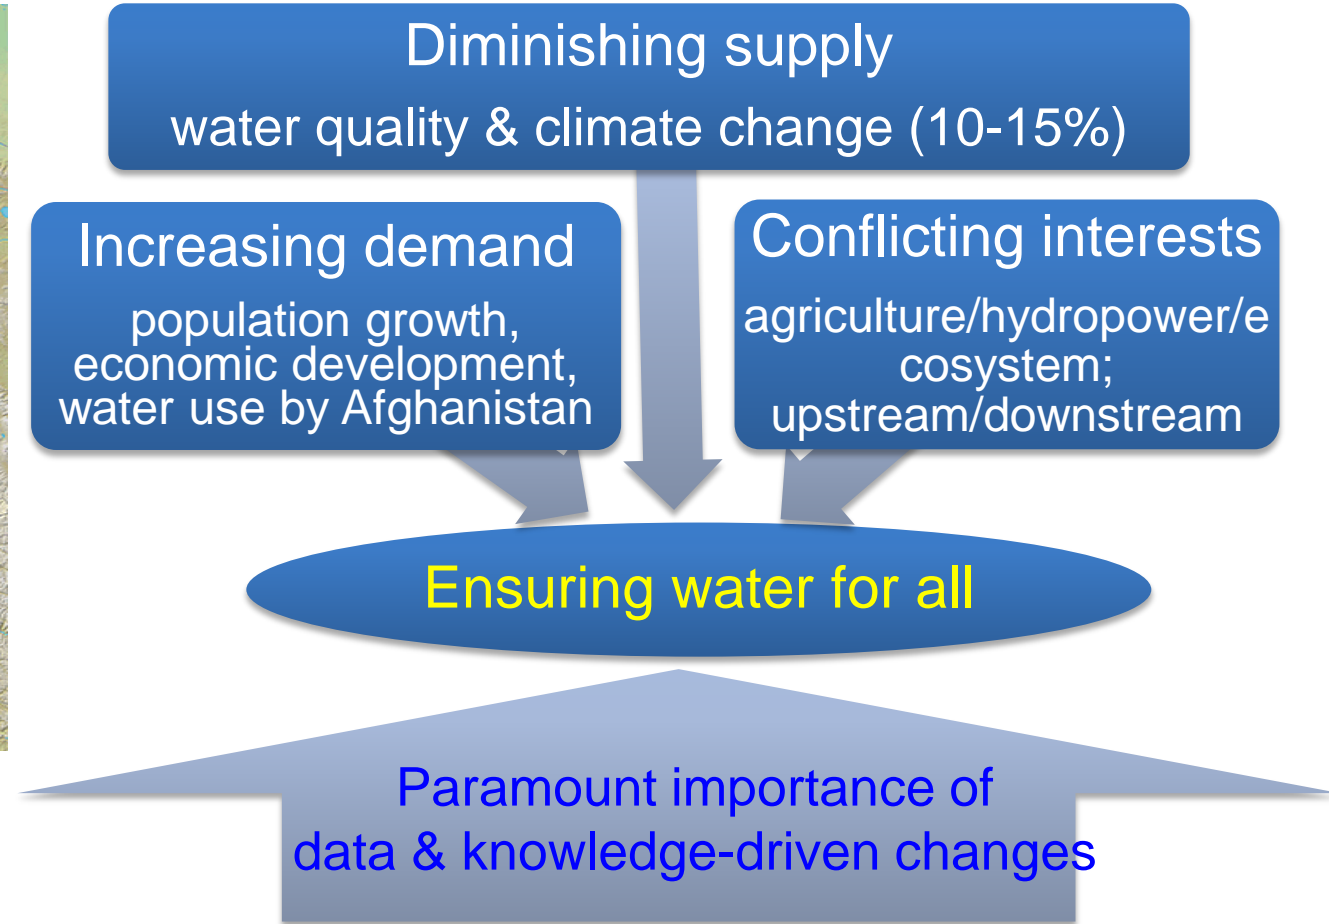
Diminishing supply
water quality & climate change (10-15%)

Increasing demand
population growth, economic development, water use by Afghanistan

Conflicting interests
agriculture/hydropower/ecosystem; upstream/downstream

Ensuring water for all

Paramount importance of data & knowledge-driven changes